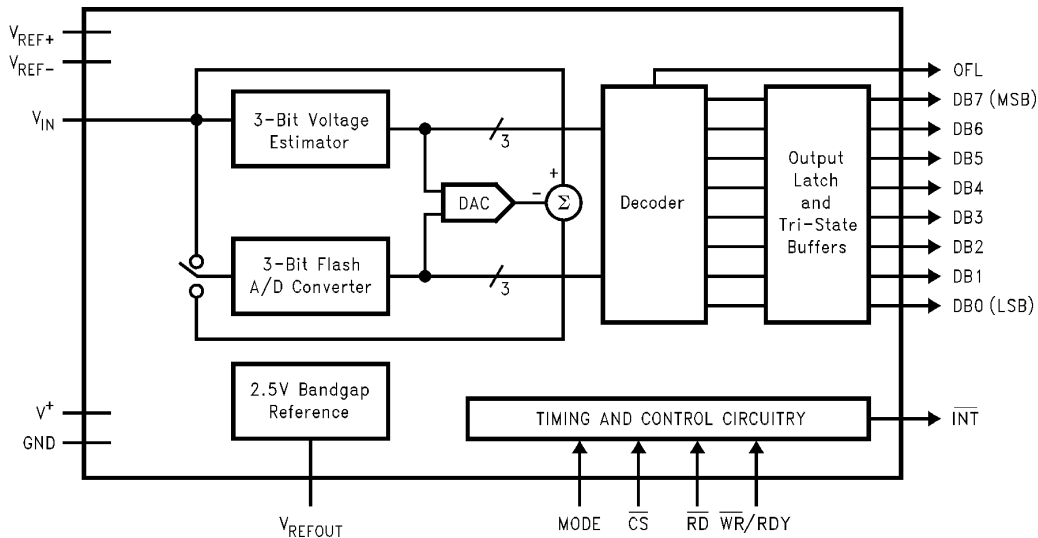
$V_{REF}+$
$V_{REF}-$
$V_{IN}$

3-Bit Voltage Estimator

3

DAC

+
−
$\Sigma$

Decoder

Output Latch and Tri-State Buffers

OFL
DB7 (MSB)
DB6
DB5
DB4
DB3
DB2
DB1
DB0 (LSB)

3-Bit Flash A/D Converter

3

$V^+$
GND

2.5V Bandgap Reference

TIMING AND CONTROL CIRCUITRY

$\overline{INT}$

$V_{REFOUT}$

MODE
$\overline{CS}$
$\overline{RD}$
$\overline{WR}$/RDY